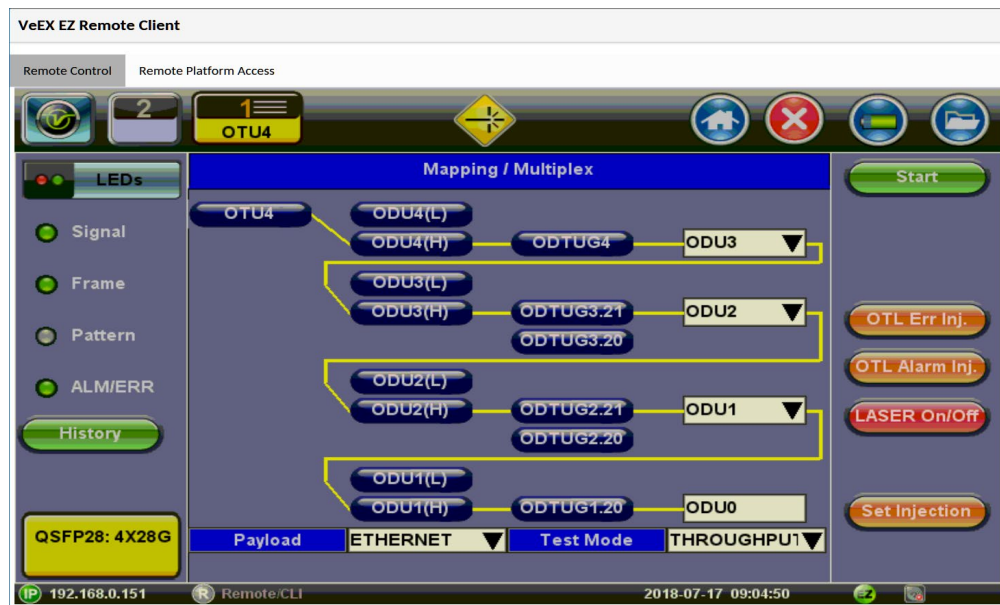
VeEX EZ Remote Client

Remote Control
Remote Platform Access

2
1
OTU4

LEDs
Signal
Frame
Pattern
ALM/ERR
History

QSFP28: 4X28G

Mapping / Multiplex

OTU4
ODU4(L)
ODU4(H)
ODTUG4
ODU3
ODU3(L)
ODU3(H)
ODTUG3.21
ODU2
ODTUG3.20
ODU2(L)
ODU2(H)
ODTUG2.21
ODU1
ODTUG2.20
ODU1(L)
ODU1(H)
ODTUG1.20
ODU0

| Payload | ETHERNET | Test Mode | THROUGHPUT |
|---|---|---|---|

Start
OTL Err Inj.
OTL Alarm Inj.
LASER On/Off
Set Injection

IP 192.168.0.151
R Remote/CLI
2018-07-17 09:04:50
EZ